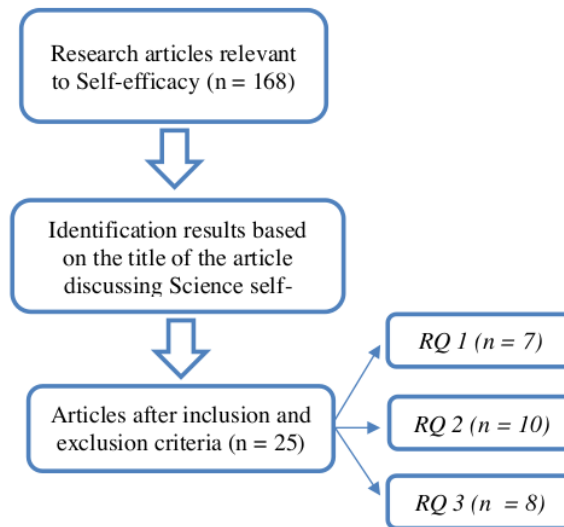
Research articles relevant to Self-efficacy (n = 168)

Identification results based on the title of the article discussing Science self-

Articles after inclusion and exclusion criteria (n = 25)

RQ 1 (n = 7)

RQ 2 (n = 10)

RQ 3 (n = 8)